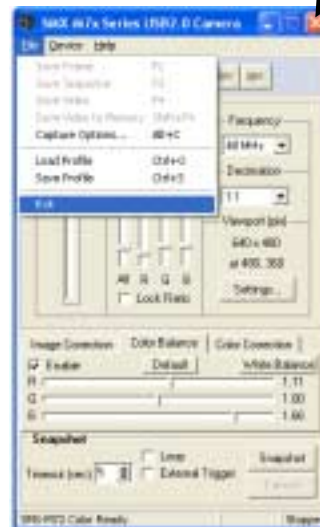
NKK 467x Series USB2.0 Camera
File Device Help
Save Frame F2
Save Sequence F3
Save Video F4
Save Video to Memory Shift+F4
Capture Options... Alt+C
Load Profile Ctrl+O
Save Profile Ctrl+S
Exit
Frequency
48 MHz
Decimation
1:1
Viewport (pix)
640 x 480
at 488, 368
Settings...
All R G B
Lock Ratio
Image Correction Color Balance Color Correction
Enable Default White Balance
R 1.11
G 1.00
B 1.66
Snapshot
Loop
Timeout (sec) 5 External Trigger
Snapshot
Cancel
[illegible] Color Ready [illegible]